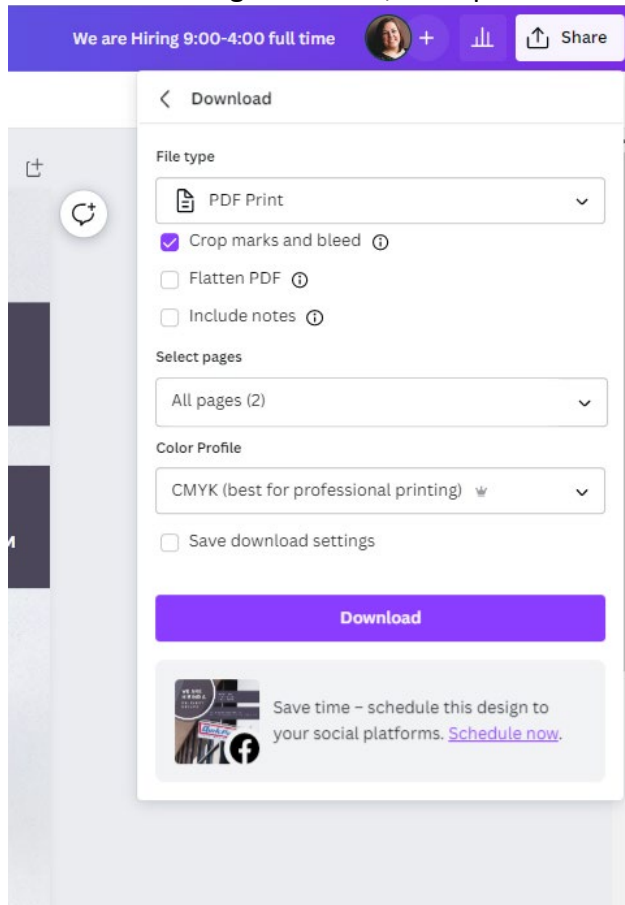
We are Hiring 9:00-4:00 full time

Share

Download

File type

PDF Print

Crop marks and bleed

Flatten PDF

Include notes

Select pages

All pages (2)

Color Profile

CMYK (best for professional printing)

Save download settings

Download

Save time – schedule this design to your social platforms. Schedule now.